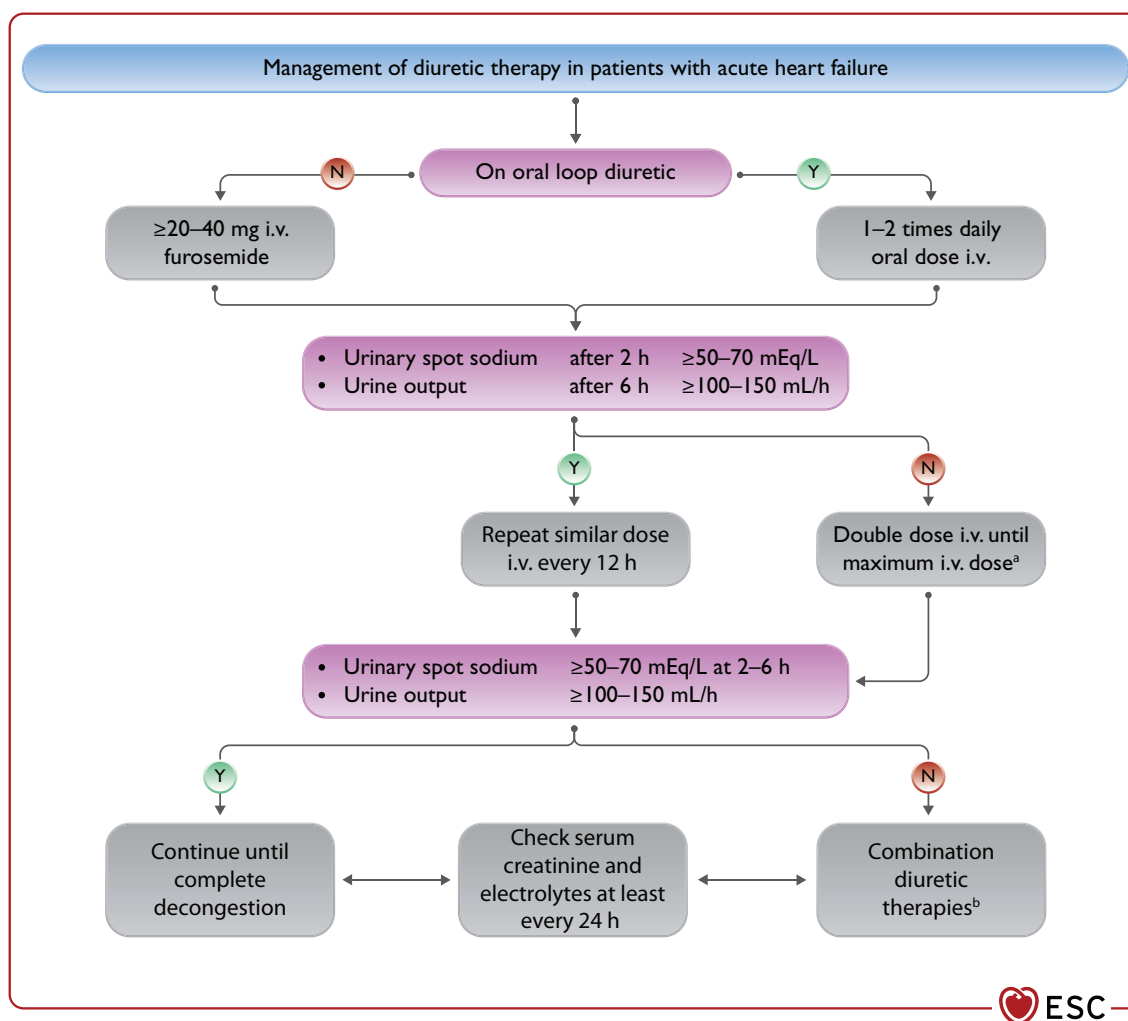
Management of diuretic therapy in patients with acute heart failure

On oral loop diuretic

N

Y

≥20–40 mg i.v. furosemide

1–2 times daily oral dose i.v.

- Urinary spot sodium after 2 h ≥50–70 mEq/L
- Urine output after 6 h ≥100–150 mL/h

Y

N

Repeat similar dose i.v. every 12 h

Double dose i.v. until maximum i.v. dose$^a$

- Urinary spot sodium ≥50–70 mEq/L at 2–6 h
- Urine output ≥100–150 mL/h

Y

N

Continue until complete decongestion

Check serum creatinine and electrolytes at least every 24 h

Combination diuretic therapies$^b$

ESC